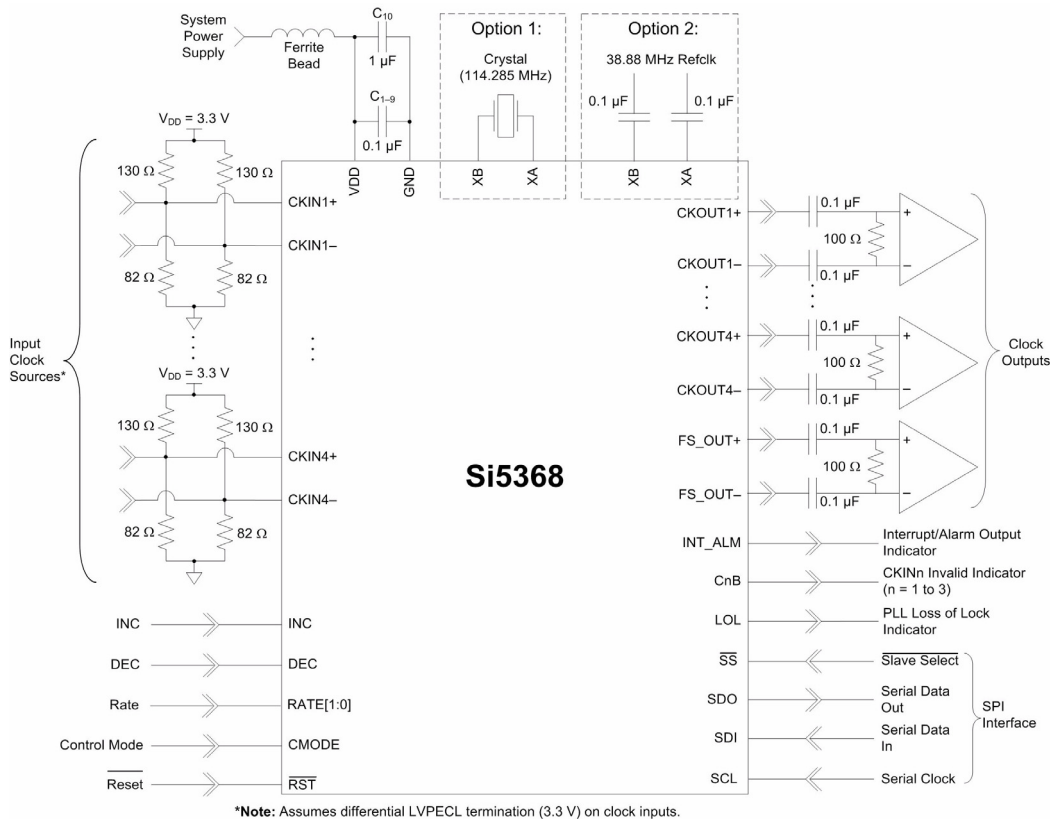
System Power Supply

Ferrite Bead

$C_{10}$

1 µF

$C_{1-9}$

0.1 µF

Option 1:

Crystal (114.285 MHz)

Option 2:

38.88 MHz Refclk

0.1 µF

0.1 µF

$V_{DD}$ = 3.3 V

130 Ω

130 Ω

CKIN1+

CKIN1–

82 Ω

82 Ω

Input Clock Sources*

$V_{DD}$ = 3.3 V

130 Ω

130 Ω

CKIN4+

CKIN4–

82 Ω

82 Ω

VDD

GND

XB

XA

XB

XA

Si5368

CKOUT1+

0.1 µF

100 Ω

CKOUT1–

0.1 µF

CKOUT4+

0.1 µF

100 Ω

CKOUT4–

0.1 µF

FS_OUT+

0.1 µF

100 Ω

FS_OUT–

0.1 µF

Clock Outputs

INT_ALM

Interrupt/Alarm Output Indicator

CnB

CKINn Invalid Indicator (n = 1 to 3)

LOL

PLL Loss of Lock Indicator

$\overline{SS}$

$\overline{\text{Slave Select}}$

SDO

Serial Data Out

SDI

Serial Data In

SCL

Serial Clock

SPI Interface

INC

INC

DEC

DEC

Rate

RATE[1:0]

Control Mode

CMODE

$\overline{\text{Reset}}$

$\overline{RST}$

*Note: Assumes differential LVPECL termination (3.3 V) on clock inputs.